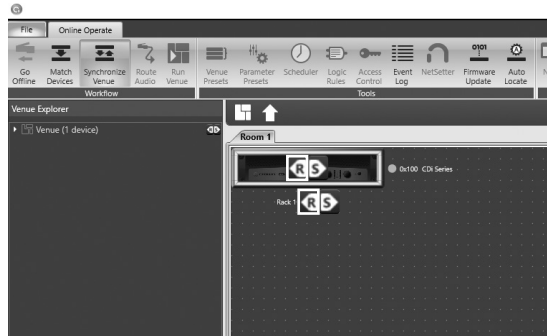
File
Online Operate

Go Offline
Match Devices
Synchronize Venue
Route Audio
Run Venue
Workflow

Venue Presets
Parameter Presets
Scheduler
Logic Rules
Access Control
Event Log
NetSetter
Firmware Update
Auto Locate
Tools

Venue Explorer
Venue (1 device)

Room 1

R S
0x100 CDi Series

Rack 1 R S